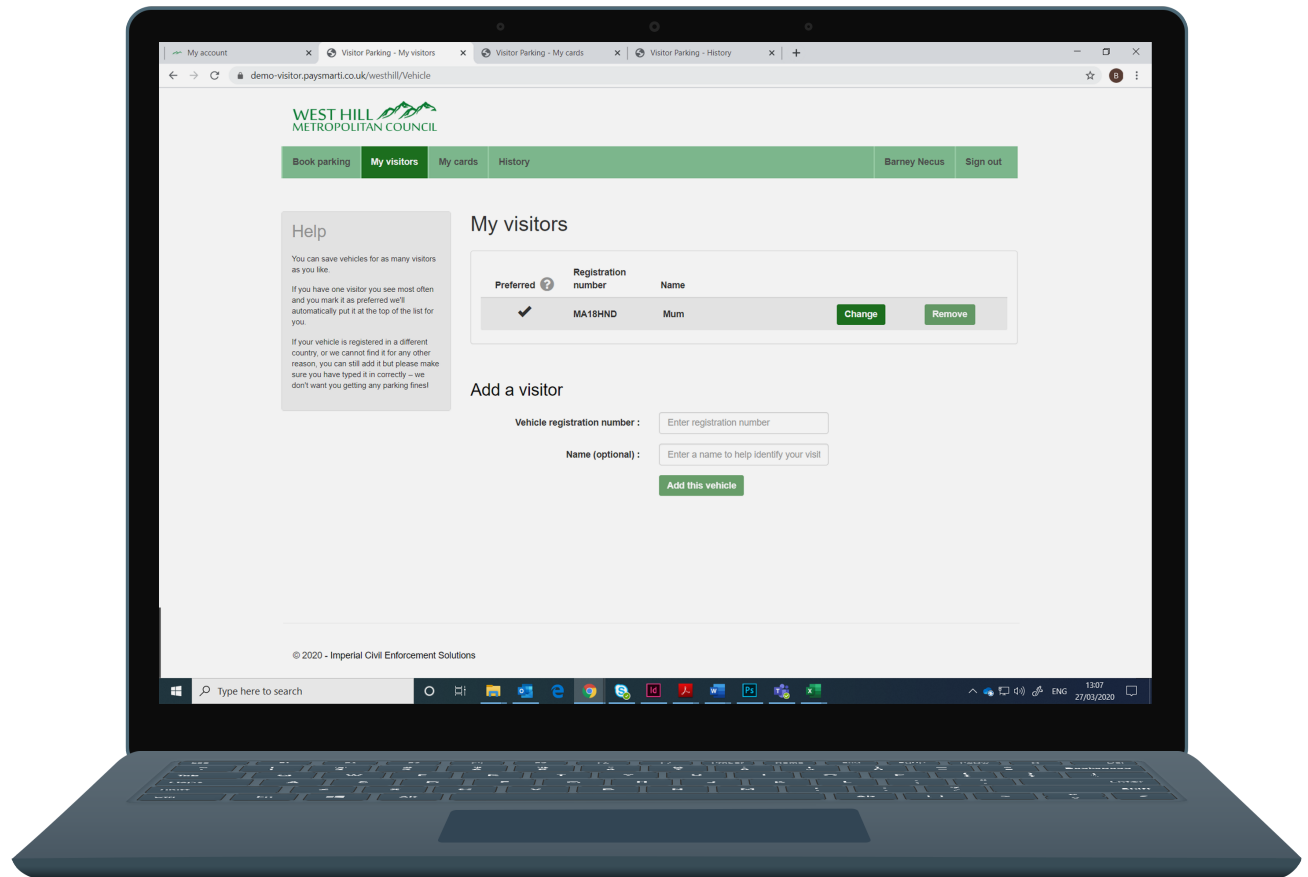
My account ×
Visitor Parking - My visitors ×
Visitor Parking - My cards ×
Visitor Parking - History ×
+

demo-visitor.paysmarti.co.uk/westhill/Vehicle

WEST HILL
METROPOLITAN COUNCIL

Book parking | My visitors | My cards | History | Barney Necus | Sign out

Help

You can save vehicles for as many visitors as you like.

If you have one visitor you see most often and you mark it as preferred we'll automatically put it at the top of the list for you.

If your vehicle is registered in a different country, or we cannot find it for any other reason, you can still add it but please make sure you have typed it in correctly – we don't want you getting any parking fines!

My visitors

| Preferred ? | Registration number | Name | | |
|---|---|---|---|---|
| ✔ | MA18HND | Mum | Change | Remove |

Add a visitor

Vehicle registration number : Enter registration number

Name (optional) : Enter a name to help identify your visit

Add this vehicle

© 2020 - Imperial Civil Enforcement Solutions

Type here to search

ENG 13:07 27/03/2020